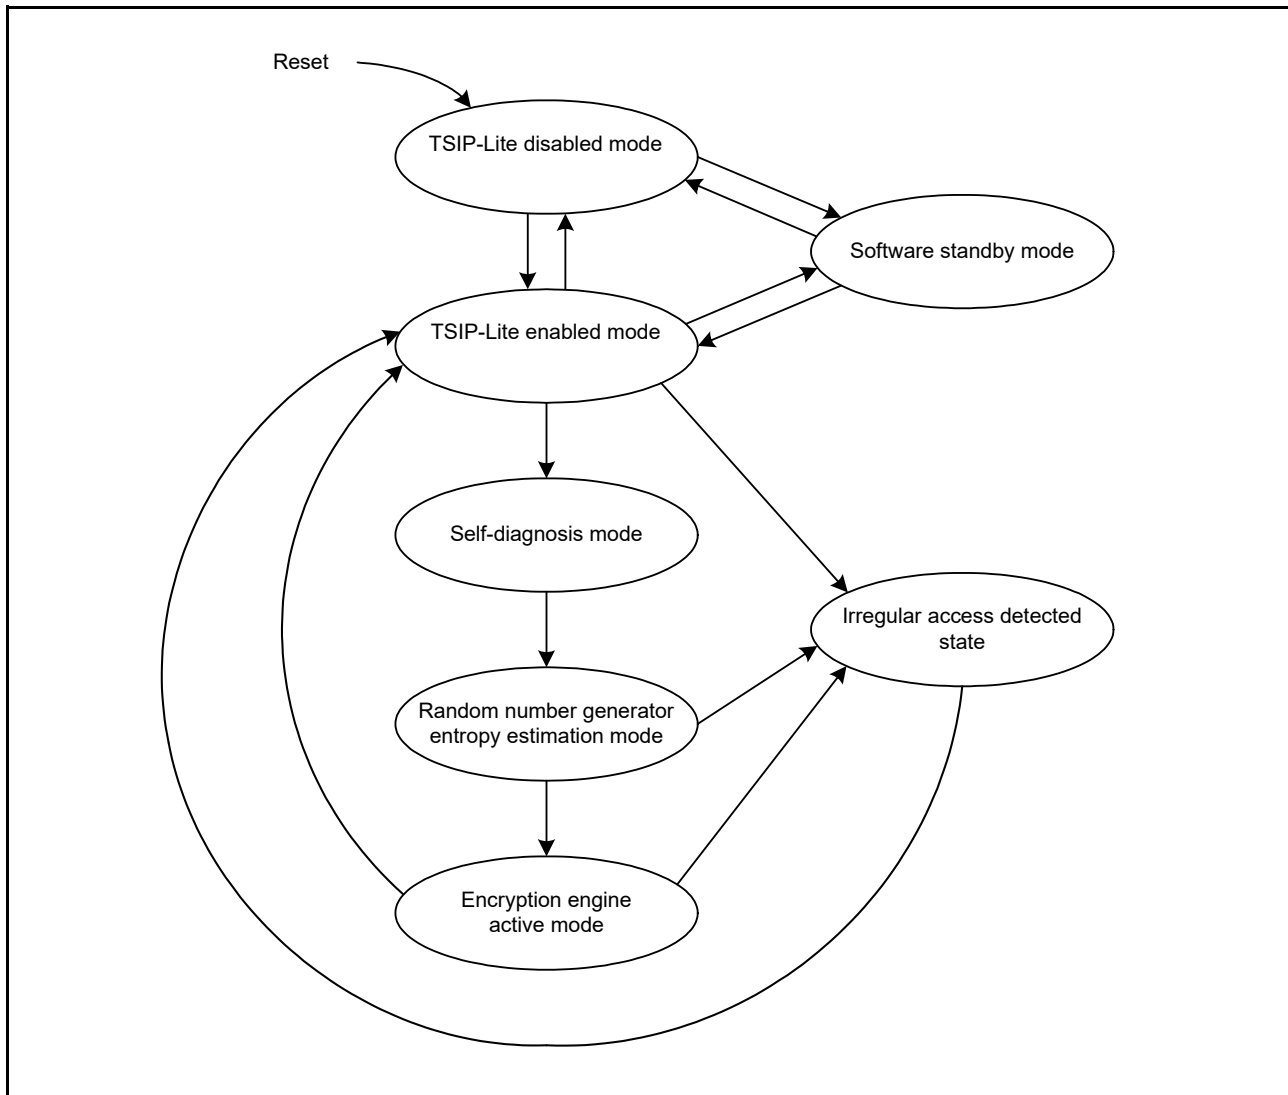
Reset

TSIP-Lite disabled mode

Software standby mode

TSIP-Lite enabled mode

Self-diagnosis mode

Irregular access detected state

Random number generator entropy estimation mode

Encryption engine active mode